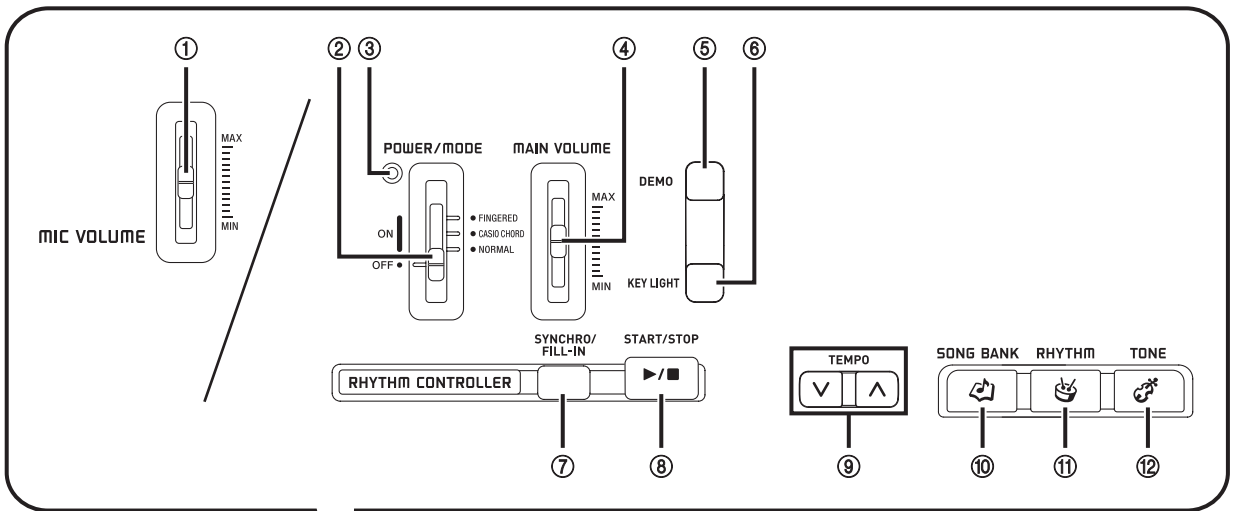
①
MAX
MIN
MIC VOLUME

② ③
POWER/MODE
ON
OFF ●
● FINGERED
● CASIO CHORD
● NORMAL

④
MAIN VOLUME
MAX
MIN

⑤ ⑥
DEMO
KEY LIGHT

RHYTHM CONTROLLER
SYNCHRO/ FILL-IN
START/STOP
►/■
⑦ ⑧

TEMPO
∨ ∧
⑨

SONG BANK RHYTHM TONE
⑩ ⑪ ⑫